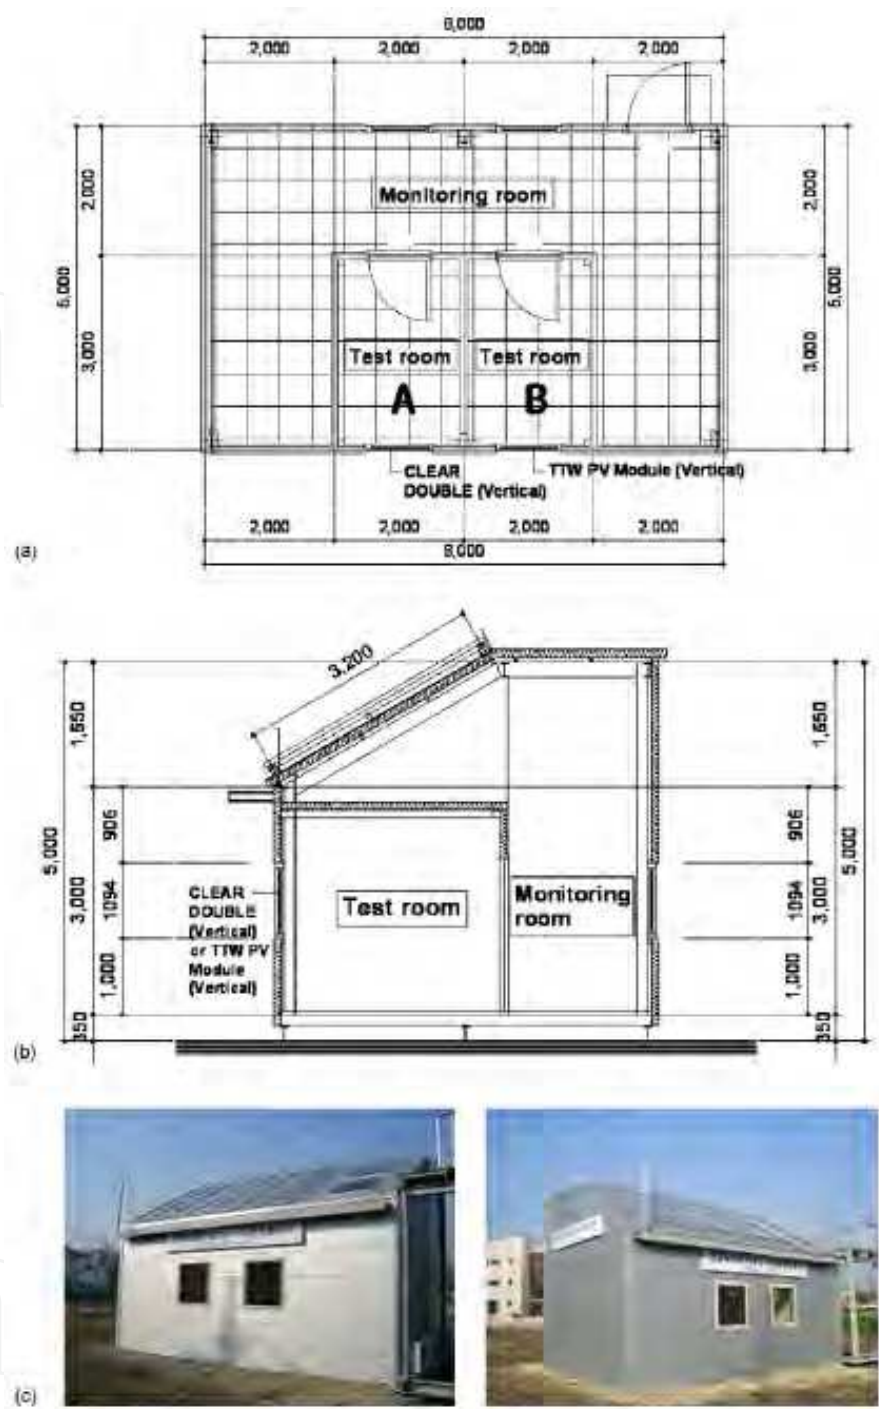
8,000
2,000 2,000 2,000 2,000

2,000
5,000
3,000

2,000
5,000
3,000

Monitoring room

Test room Test room
A B

CLEAR DOUBLE (Vertical)
TTW PV Module (Vertical)

2,000 2,000 2,000 2,000
8,000

(a)

3,200

1,550
5,000
906
3,000
1094
1,000
350

CLEAR DOUBLE (Vertical) or TTW PV Module (Vertical)

Test room

Monitoring room

1,550
906
1094
3,000
5,000
1,000
350

(b)

(c)